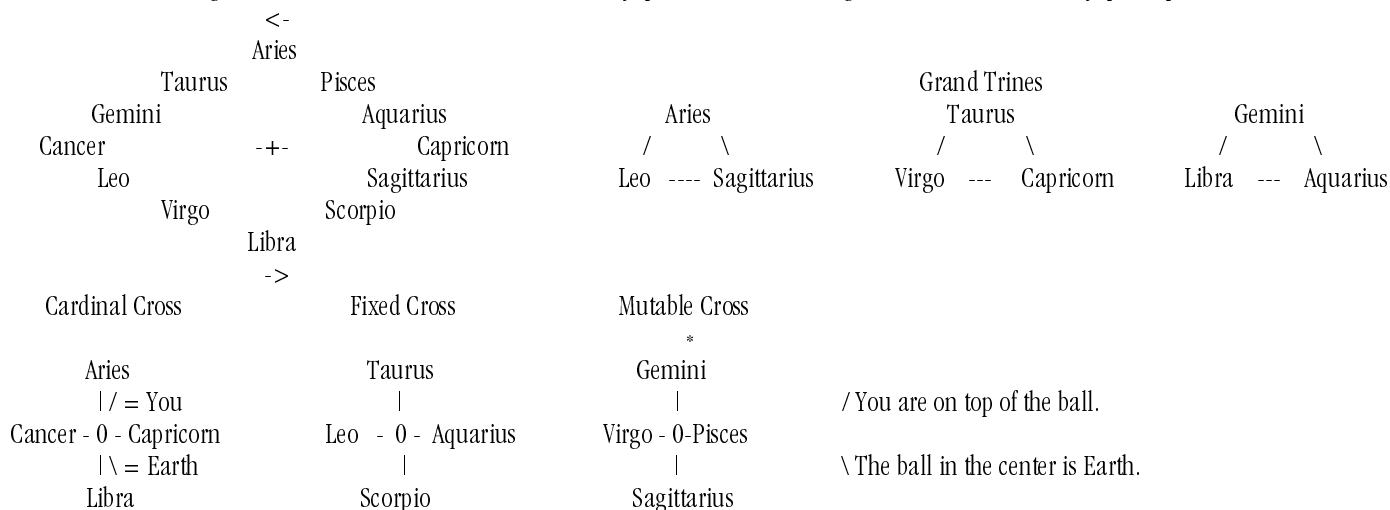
<-
Aries
Taurus Pisces
Gemini Aquarius
Cancer -+- Capricorn
Leo Sagittarius
Virgo Scorpio
Libra
->

Grand Trines

Aries
/ \
Leo ---- Sagittarius

Taurus
/ \
Virgo --- Capricorn

Gemini
/ \
Libra --- Aquarius

Cardinal Cross

Aries
| / = You
Cancer - 0 - Capricorn
| \ = Earth
Libra

Fixed Cross

Taurus
|
Leo - 0 - Aquarius
|
Scorpio

Mutable Cross
*
Gemini
|
Virgo - 0-Pisces
|
Sagittarius

/ You are on top of the ball.

\ The ball in the center is Earth.